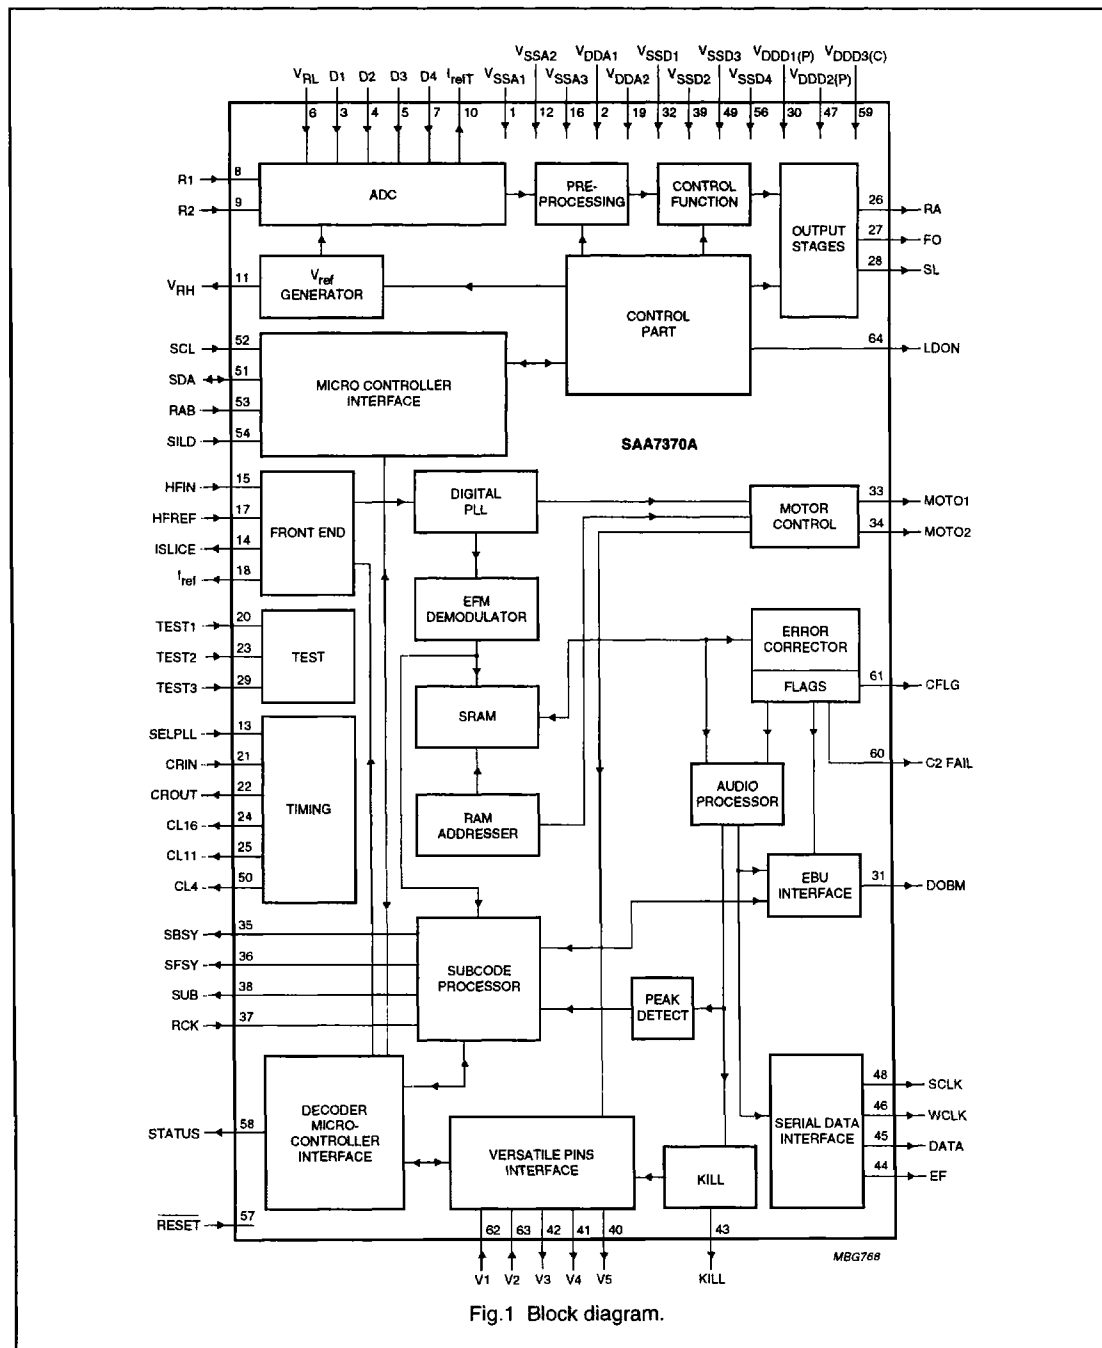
$V_{SSA2}$ $V_{DDA1}$ $V_{SSD1}$ $V_{SSD3}$ $V_{DDD1(P)}$ $V_{DDD3(C)}$

$V_{RL}$ D1 D2 D3 D4 $I_{refT}$ $V_{SSA1}$ $V_{SSA3}$ $V_{DDA2}$ $V_{SSD2}$ $V_{SSD4}$ $V_{DDD2(P)}$

6 3 4 5 7 10 1 12 16 2 19 32 39 49 56 30 47 59

R1 8
R2 9
ADC
PRE-PROCESSING
CONTROL FUNCTION
OUTPUT STAGES
26 RA
27 FO
28 SL

$V_{RH}$ 11
$V_{ref}$ GENERATOR
CONTROL PART
64 LDON

SCL 52
SDA 51
RAB 53
SILD 54
MICRO CONTROLLER INTERFACE

SAA7370A

HFIN 15
HFREF 17
ISLICE 14
$I_{ref}$ 18
FRONT END
DIGITAL PLL
MOTOR CONTROL
33 MOTO1
34 MOTO2

EFM DEMODULATOR

TEST1 20
TEST2 23
TEST3 29
TEST
ERROR CORRECTOR
FLAGS
61 CFLG

SRAM

SELPLL 13
CRIN 21
CROUT 22
CL16 24
CL11 25
CL4 50
TIMING
60 C2 FAIL
AUDIO PROCESSOR
RAM ADDRESSER
EBU INTERFACE
31 DOBM

SBSY 35
SFSY 36
SUB 38
RCK 37
SUBCODE PROCESSOR
PEAK DETECT

STATUS 58
DECODER MICRO-CONTROLLER INTERFACE
VERSATILE PINS INTERFACE
KILL
SERIAL DATA INTERFACE
48 SCLK
46 WCLK
45 DATA
44 EF

$\overline{RESET}$ 57

62 63 42 41 40 43

V1 V2 V3 V4 V5 KILL

MBG768

Fig.1 Block diagram.